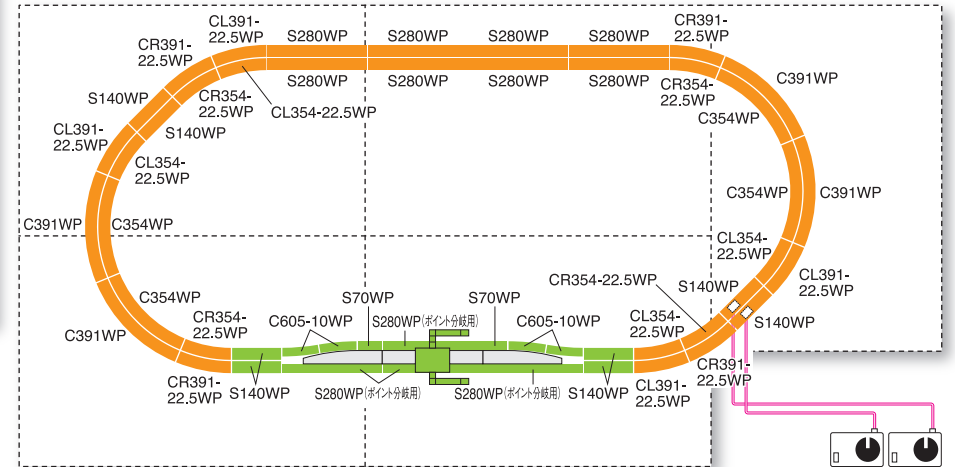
CL391-22.5WP
S280WP
S280WP
S280WP
S280WP
CR391-22.5WP
CR391-22.5WP
S280WP
S280WP
S280WP
S280WP
CR354-22.5WP
C391WP
S140WP
CR354-22.5WP
CL354-22.5WP
C354WP
CL391-22.5WP
S140WP
CL354-22.5WP
C354WP
C391WP
C391WP
C354WP
CL354-22.5WP
CL391-22.5WP
CR354-22.5WP
S140WP
C354WP
S70WP
S70WP
C391WP
CR354-22.5WP
C605-10WP
S280WP(ポイント分岐用)
C605-10WP
CL354-22.5WP
S140WP
CR391-22.5WP
S140WP
S280WP(ポイント分岐用)
S280WP(ポイント分岐用)
S140WP
CL391-22.5WP
CR391-22.5WP